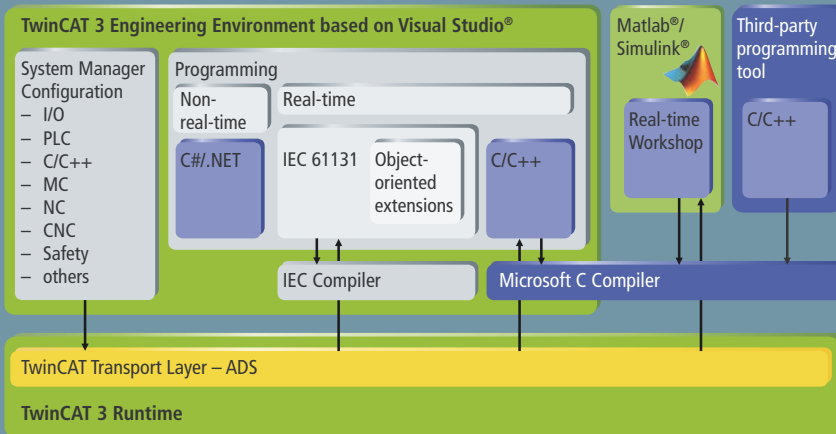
TwinCAT 3 Engineering Environment based on Visual Studio®

System Manager Configuration
– I/O
– PLC
– C/C++
– MC
– NC
– CNC
– Safety
– others

Programming

Non-real-time

C#/.NET

Real-time

IEC 61131

Object-oriented extensions

C/C++

IEC Compiler

Microsoft C Compiler

Matlab®/ Simulink®

Real-time Workshop

Third-party programming tool

C/C++

TwinCAT Transport Layer – ADS

TwinCAT 3 Runtime